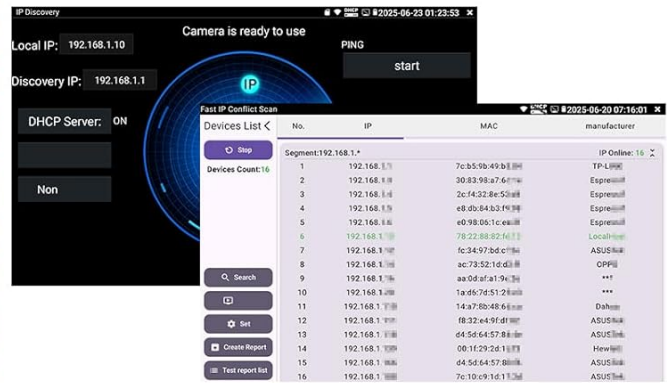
IP Discovery
DHCP 2025-06-23 01:23:53 ✕
Camera is ready to use
Local IP: 192.168.1.10
Discovery IP: 192.168.1.1
PING
start
IP
DHCP Server: ON
Non

Fast IP Conflict Scan
DHCP 2025-06-20 07:16:01 ✕
Devices List
Stop
Devices Count:16
Search
Set
Create Report
Test report list

| No. | IP | MAC | manufacturer |
|---|---|---|---|
| Segment:192.168.1.* | | | IP Online: 16 |
| 1 | 192.168.1.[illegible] | 7c:b5:9b:49:b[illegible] | TP-L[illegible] |
| 2 | 192.168.1.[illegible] | 30:83:98:a7:6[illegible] | Espre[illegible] |
| 3 | 192.168.1.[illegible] | 2c:f4:32:8e:5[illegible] | Espre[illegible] |
| 4 | 192.168.1.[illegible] | e8:db:84:b3:f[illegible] | Espre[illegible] |
| 5 | 192.168.1.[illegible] | e0:98:06:1c:e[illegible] | Espre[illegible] |
| 6 | 192.168.1.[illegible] | 78:22:88:82:f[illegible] | Local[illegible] |
| 7 | 192.168.1.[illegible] | fc:34:97:bd:c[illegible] | ASUS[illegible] |
| 8 | 192.168.1.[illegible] | ac:73:52:1d:d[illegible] | OPP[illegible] |
| 9 | 192.168.1.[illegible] | aa:0d:af:a1:9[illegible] | *** |
| 10 | 192.168.1.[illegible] | 1a:d6:7d:51:2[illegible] | *** |
| 11 | 192.168.1.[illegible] | 14:a7:8b:48:6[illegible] | Dah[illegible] |
| 12 | 192.168.1.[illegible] | f8:32:e4:9f:d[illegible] | ASUS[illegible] |
| 13 | 192.168.1.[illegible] | d4:5d:64:57:8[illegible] | ASUS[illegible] |
| 14 | 192.168.1.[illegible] | 00:1f:29:2d:1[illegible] | Hew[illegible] |
| 15 | 192.168.1.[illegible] | d4:5d:64:57:8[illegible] | ASUS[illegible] |
| 16 | 192.168.1.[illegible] | 7c:10:c9:1d:1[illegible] | ASUS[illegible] |